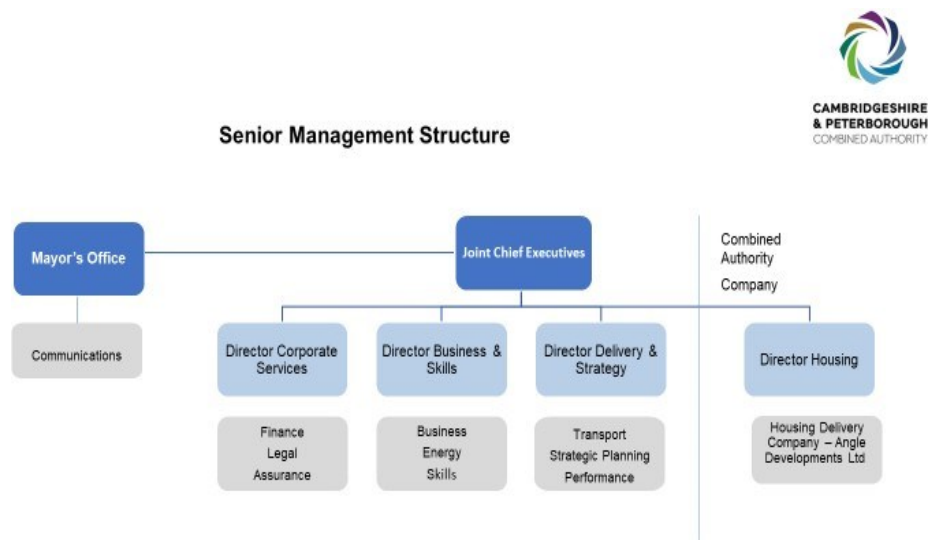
CAMBRIDGESHIRE & PETERBOROUGH COMBINED AUTHORITY

Senior Management Structure

Mayor's Office

Communications

Joint Chief Executives

Combined Authority

Company

Director Corporate Services

Finance
Legal
Assurance

Director Business & Skills

Business
Energy
Skills

Director Delivery & Strategy

Transport
Strategic Planning
Performance

Director Housing

Housing Delivery Company – Angle Developments Ltd